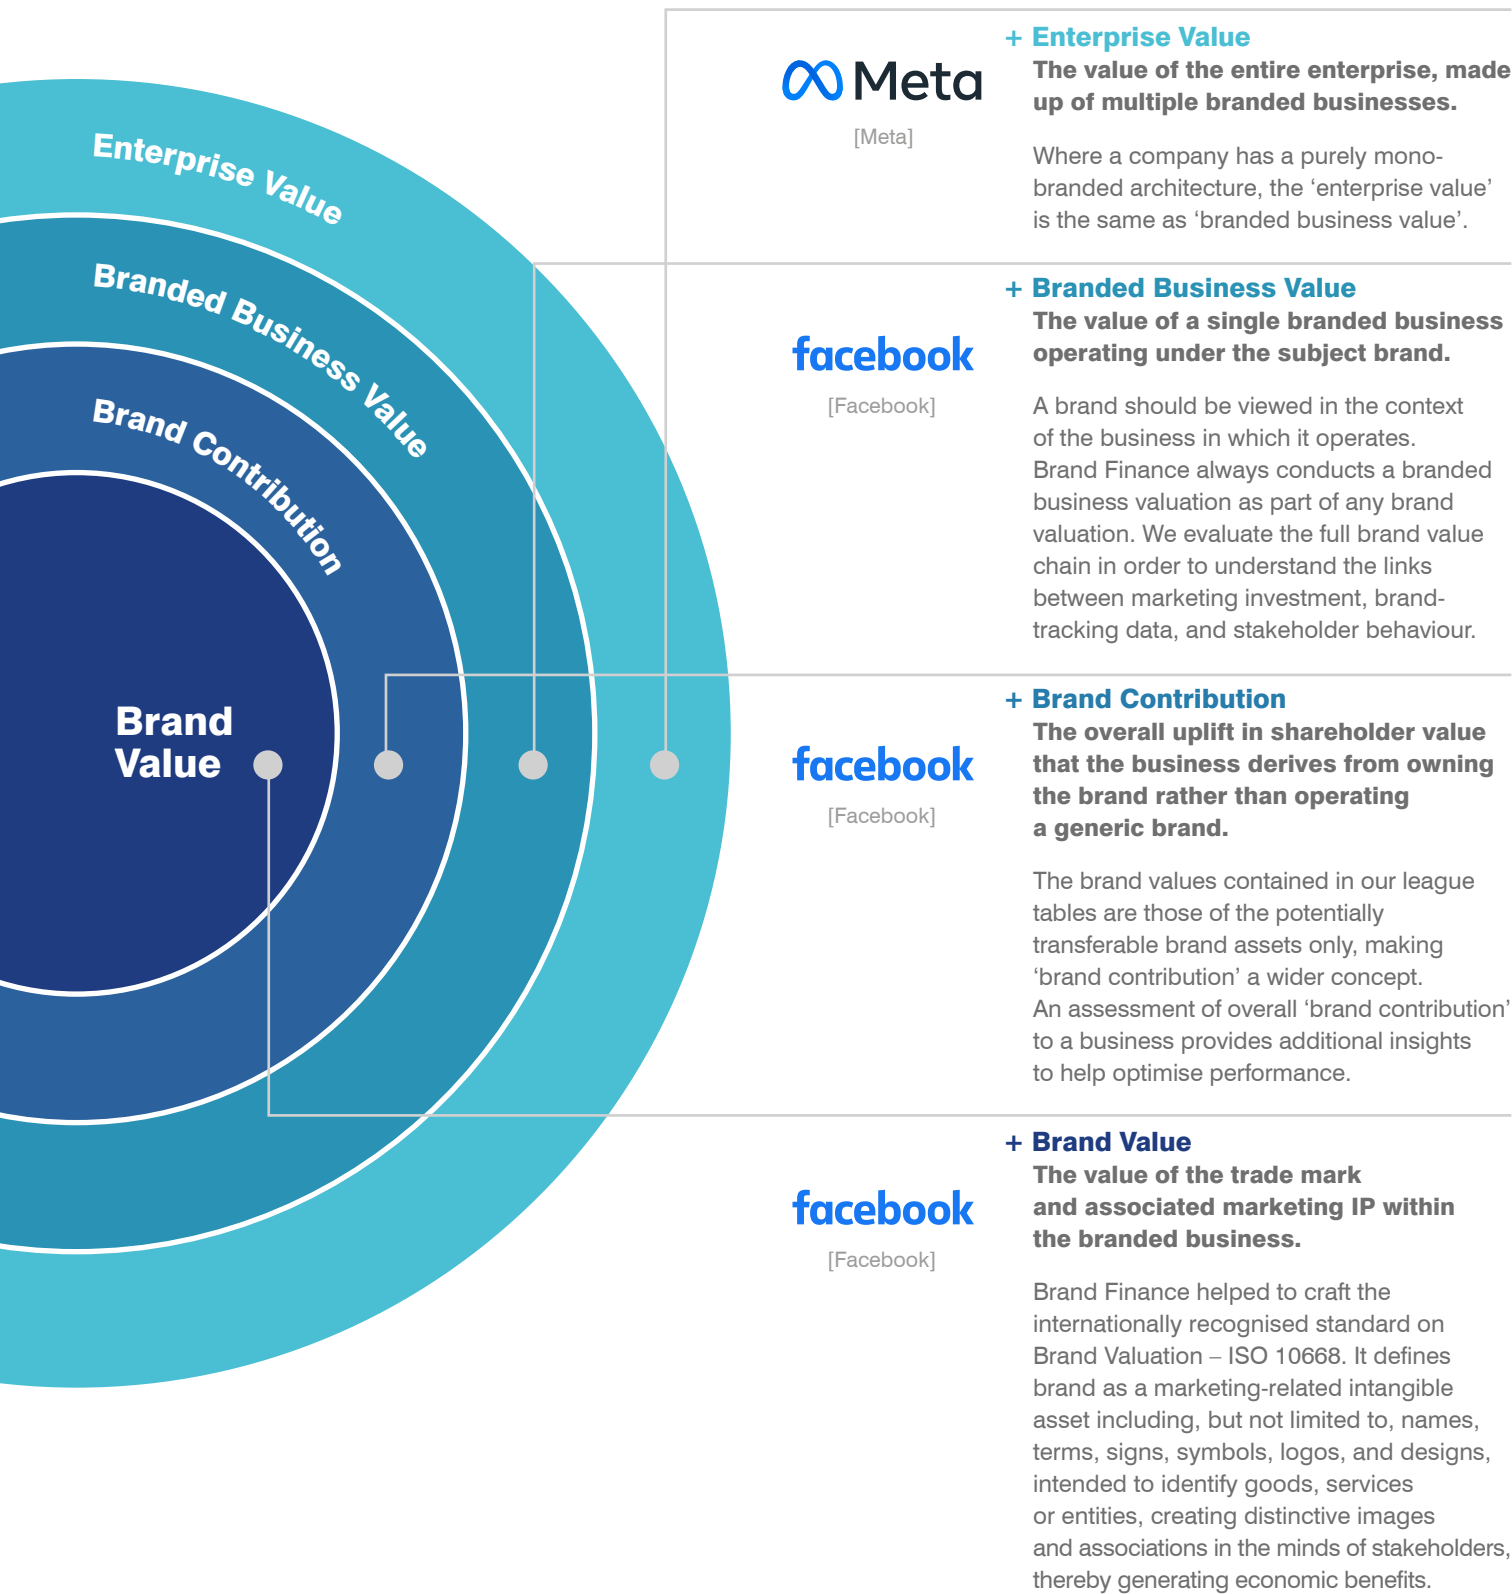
Enterprise Value

Branded Business Value

Brand Contribution

Brand Value

Meta

[Meta]

+ Enterprise Value

The value of the entire enterprise, made up of multiple branded businesses.

Where a company has a purely mono-branded architecture, the ‘enterprise value’ is the same as ‘branded business value’.

facebook

[Facebook]

+ Branded Business Value

The value of a single branded business operating under the subject brand.

A brand should be viewed in the context of the business in which it operates. Brand Finance always conducts a branded business valuation as part of any brand valuation. We evaluate the full brand value chain in order to understand the links between marketing investment, brand-tracking data, and stakeholder behaviour.

facebook

[Facebook]

+ Brand Contribution

The overall uplift in shareholder value that the business derives from owning the brand rather than operating a generic brand.

The brand values contained in our league tables are those of the potentially transferable brand assets only, making ‘brand contribution’ a wider concept. An assessment of overall ‘brand contribution’ to a business provides additional insights to help optimise performance.

facebook

[Facebook]

+ Brand Value

The value of the trade mark and associated marketing IP within the branded business.

Brand Finance helped to craft the internationally recognised standard on Brand Valuation – ISO 10668. It defines brand as a marketing-related intangible asset including, but not limited to, names, terms, signs, symbols, logos, and designs, intended to identify goods, services or entities, creating distinctive images and associations in the minds of stakeholders, thereby generating economic benefits.